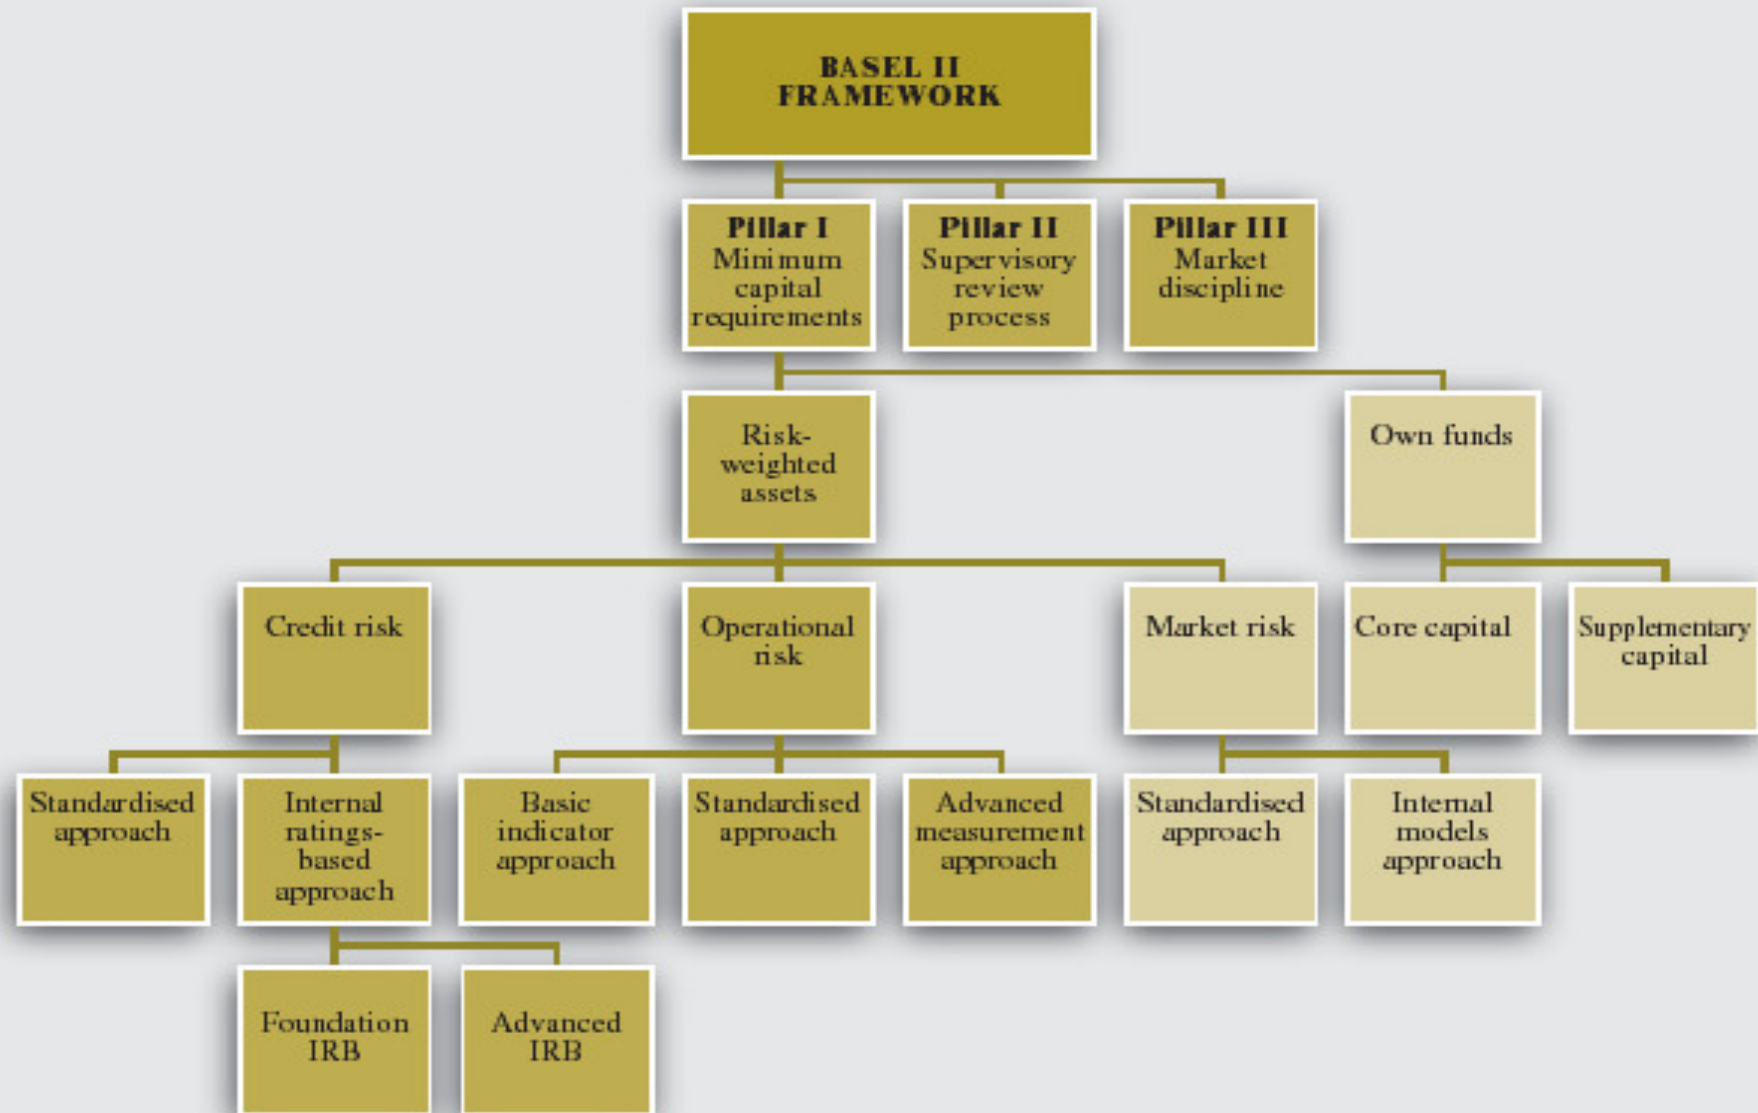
BASEL II FRAMEWORK

Pillar I
Minimum capital requirements

Pillar II
Supervisory review process

Pillar III
Market discipline

Risk-weighted assets

Own funds

Credit risk

Operational risk

Market risk

Core capital

Supplementary capital

Standardised approach

Internal ratings-based approach

Basic indicator approach

Standardised approach

Advanced measurement approach

Standardised approach

Internal models approach

Foundation IRB

Advanced IRB